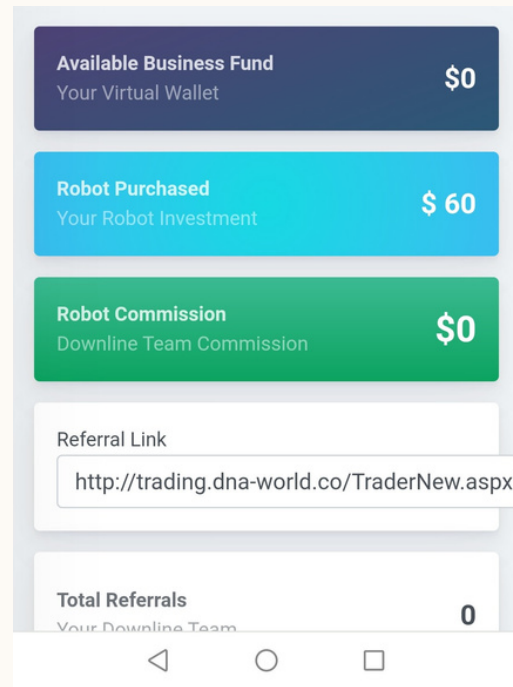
Available Business Fund
Your Virtual Wallet
$0

Robot Purchased
Your Robot Investment
$ 60

Robot Commission
Downline Team Commission
$0

Referral Link
http://trading.dna-world.co/TraderNew.aspx

Total Referrals
Your Downline Team
0